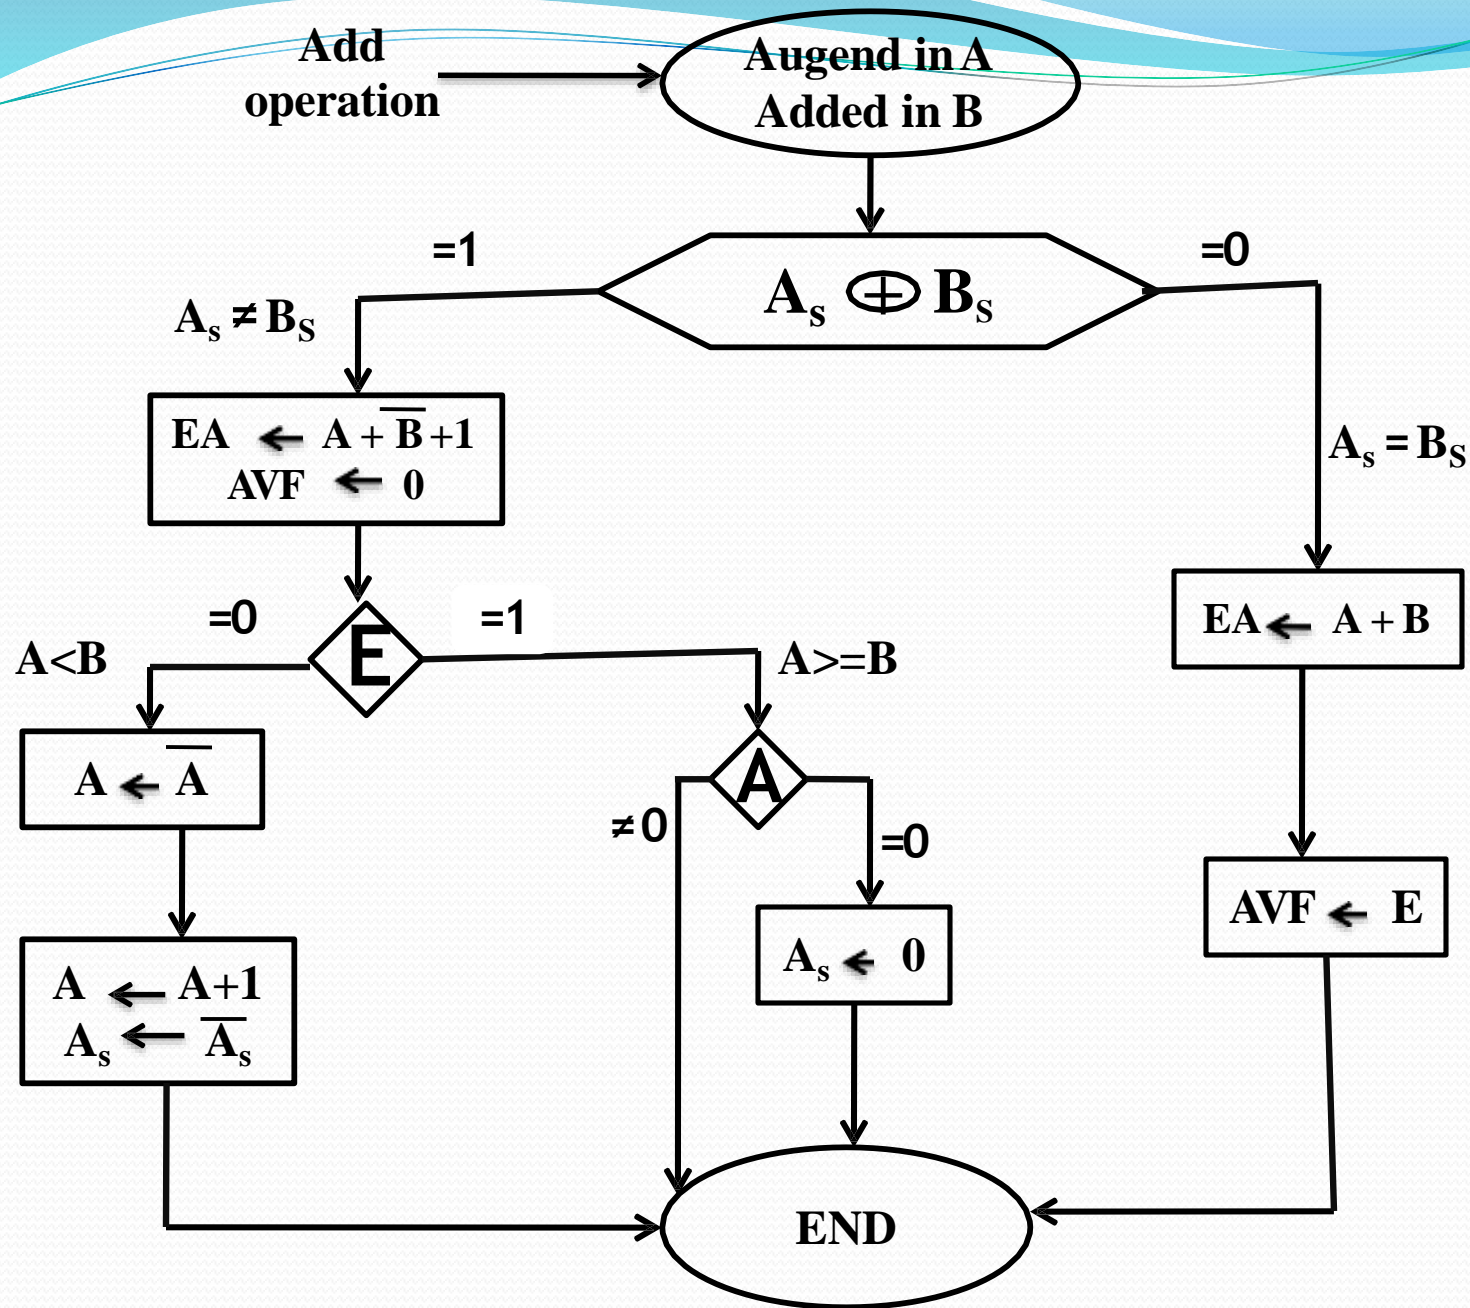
Add operation

Augend in A
Added in B

$A_s \oplus B_S$

=1

$A_s \neq B_S$

=0

$A_s = B_S$

$EA \leftarrow A + \overline{B} + 1$
$AVF \leftarrow 0$

$EA \leftarrow A + B$

=0

A<B

E

=1

A>=B

$A \leftarrow \overline{A}$

A

≠0

=0

$AVF \leftarrow E$

$A \leftarrow A+1$
$A_s \leftarrow \overline{A_s}$

$A_s \leftarrow 0$

END